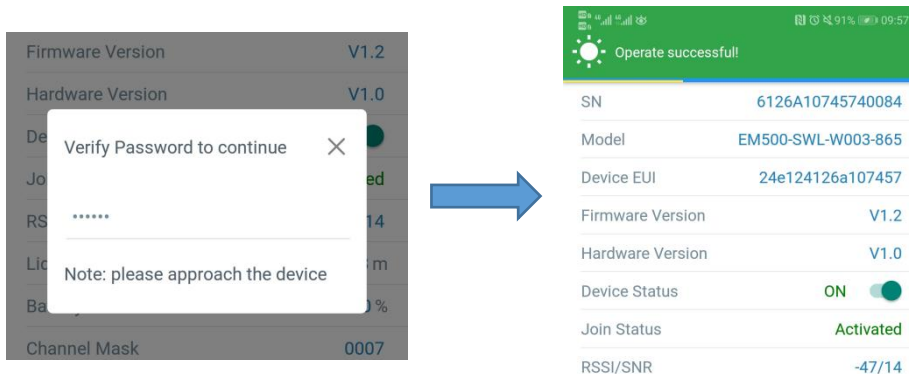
Firmware Version V1.2

Hardware Version V1.0

De

Jo ed

RS 14

Lic m

Ba %

Channel Mask 0007

Verify Password to continue ×

••••••

Note: please approach the device

91% 09:57

Operate successful!

SN 6126A10745740084

Model EM500-SWL-W003-865

Device EUI 24e124126a107457

Firmware Version V1.2

Hardware Version V1.0

Device Status ON

Join Status Activated

RSSI/SNR -47/14